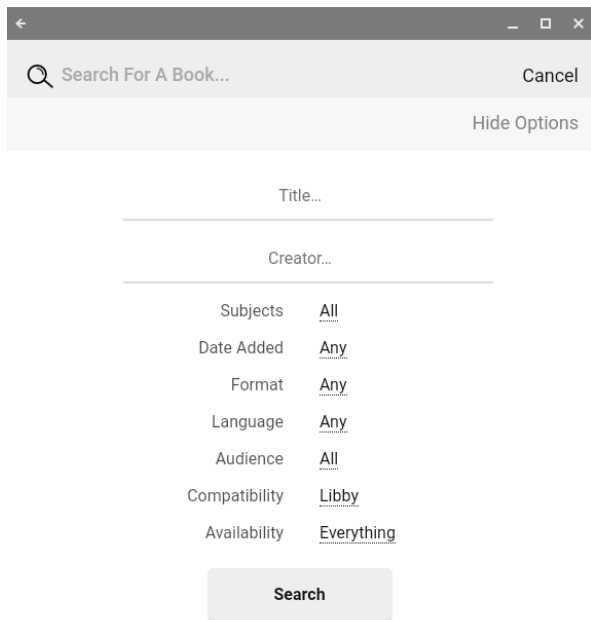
Search For A Book... Cancel

Hide Options

Title...

Creator...

| Subjects | All |
|---|---|
| Date Added | Any |
| Format | Any |
| Language | Any |
| Audience | All |
| Compatibility | Libby |
| Availability | Everything |

Search